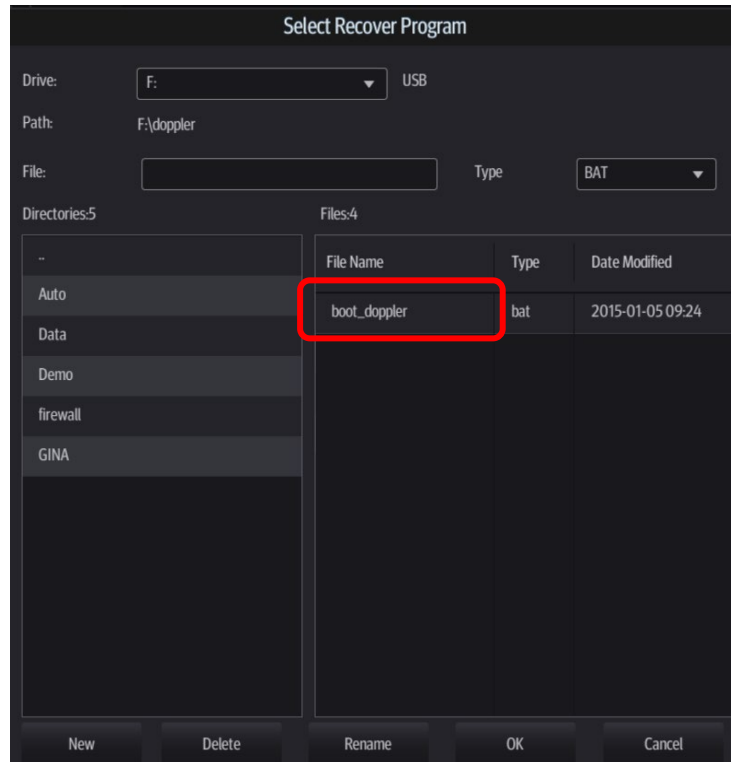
Select Recover Program

Drive: F: USB

Path: F:\doppler

File: Type BAT

Directories:5

..
Auto
Data
Demo
firewall
GINA

Files:4

| File Name | Type | Date Modified |
|---|---|---|
| boot_doppler | bat | 2015-01-05 09:24 |

New Delete Rename OK Cancel